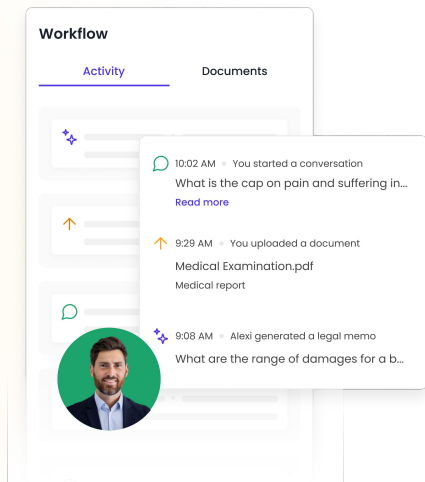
Workflow

Activity

Documents

10:02 AM • You started a conversation

What is the cap on pain and suffering in...

Read more

9:29 AM • You uploaded a document

Medical Examination.pdf

Medical report

9:08 AM • Alexi generated a legal memo

What are the range of damages for a b...